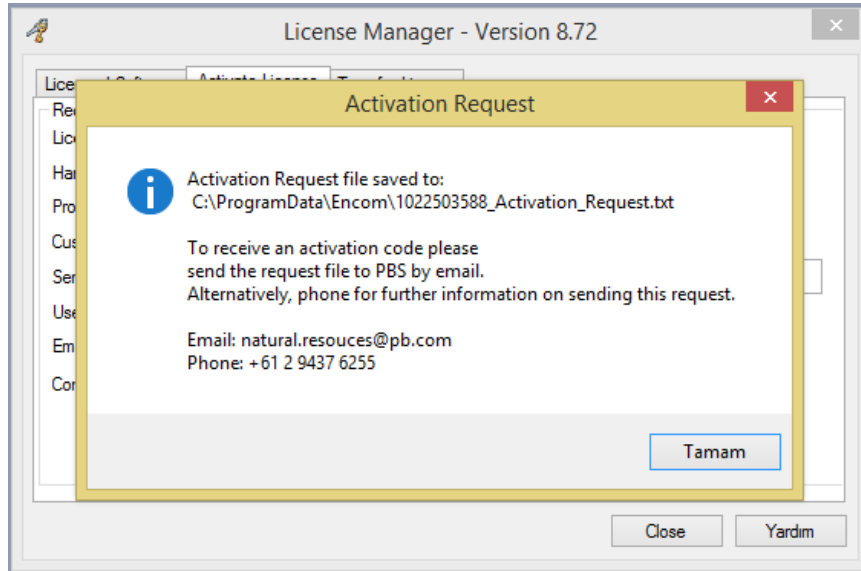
License Manager - Version 8.72

Licensed Soft... | Activate License | Transfer L...

Re
Lic
Ha
Pro
Cus
Ser
Use
Em
Co

Activation Request

Activation Request file saved to:
C:\ProgramData\Encom\1022503588_Activation_Request.txt

To receive an activation code please
send the request file to PBS by email.
Alternatively, phone for further information on sending this request.

Email: natural.resouces@pb.com
Phone: +61 2 9437 6255

Tamam

Close
Yardım